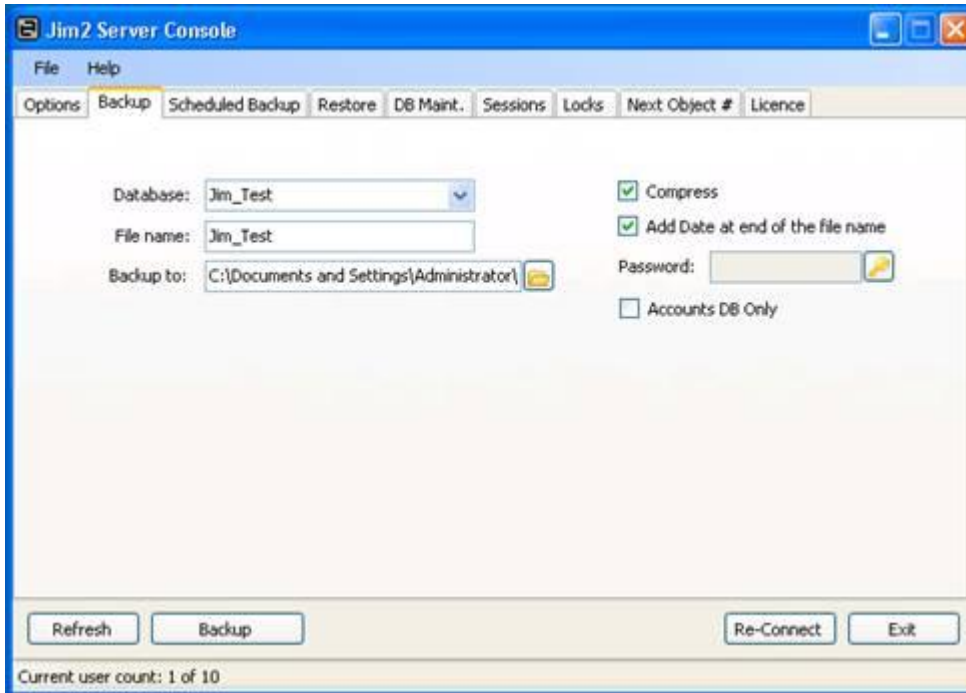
Jim2 Server Console

File Help

Options | Backup | Scheduled Backup | Restore | DB Maint. | Sessions | Locks | Next Object # | Licence

Database: Jim_Test

File name: Jim_Test

Backup to: C:\Documents and Settings\Administrator\

Compress

Add Date at end of the file name

Password:

Accounts DB Only

Refresh

Backup

Re-Connect

Exit

Current user count: 1 of 10